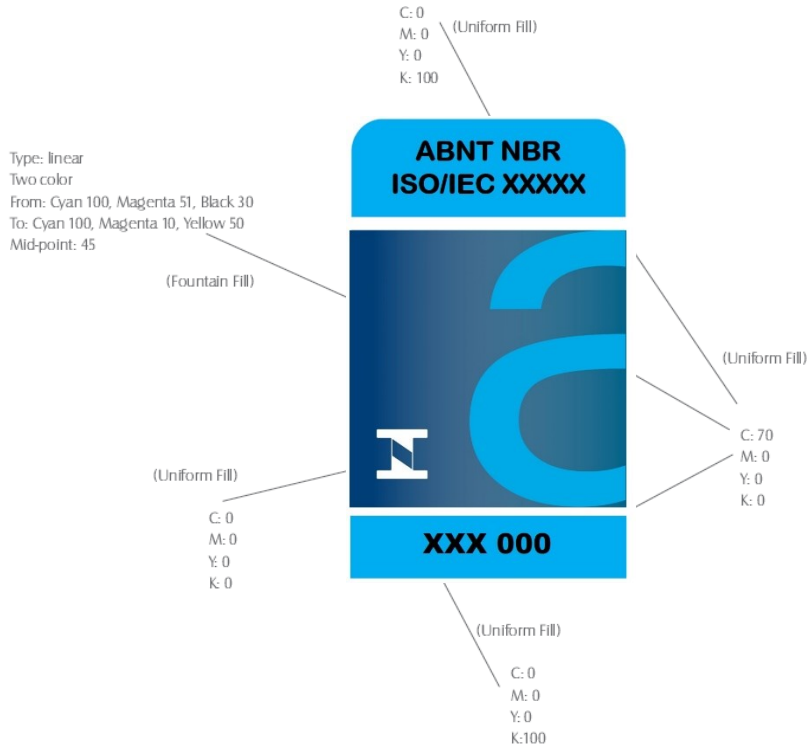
C: 0
M: 0
Y: 0
K: 100
(Uniform Fill)

Type: linear
Two color
From: Cyan 100, Magenta 51, Black 30
To: Cyan 100, Magenta 10, Yellow 50
Mid-point: 45

(Fountain Fill)

ABNT NBR
ISO/IEC XXXXX

a

(Uniform Fill)

C: 70
M: 0
Y: 0
K: 0

(Uniform Fill)

C: 0
M: 0
Y: 0
K: 0

XXX 000

(Uniform Fill)

C: 0
M: 0
Y: 0
K:100